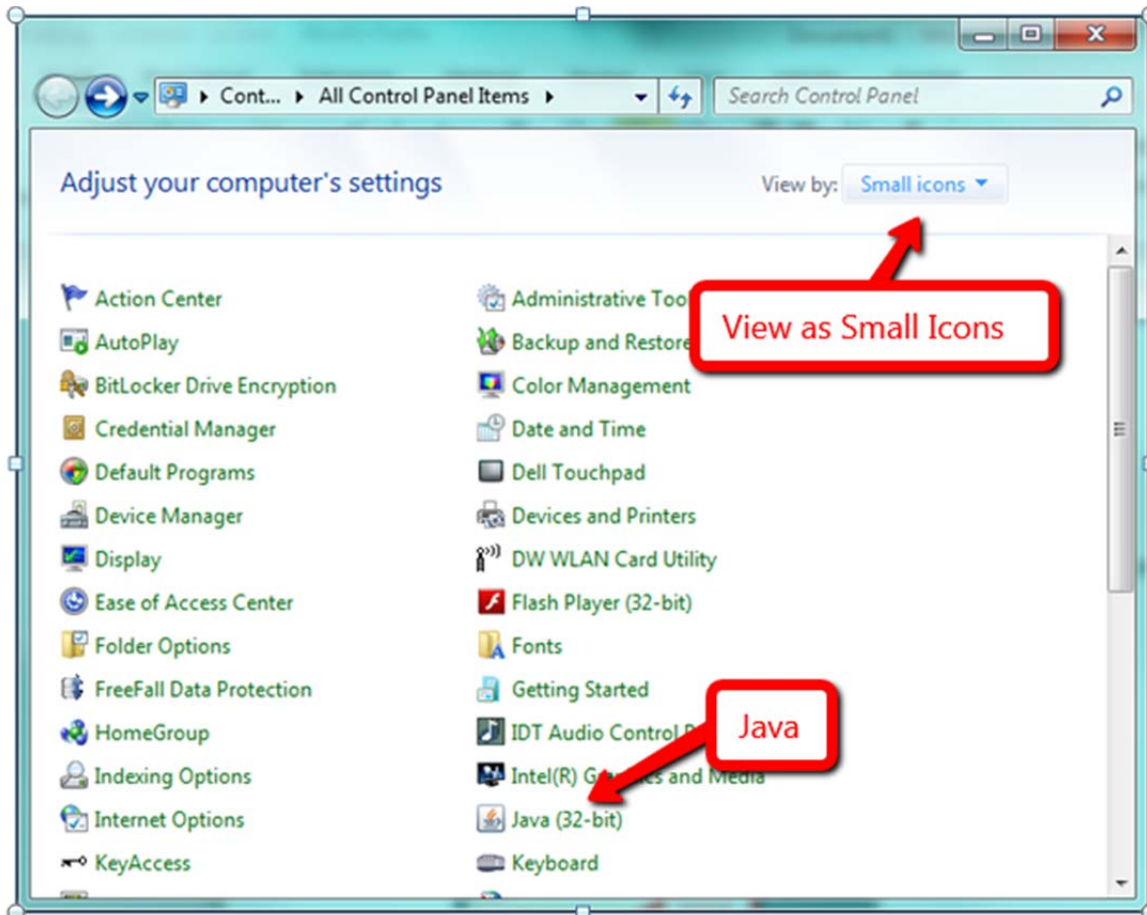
Cont... ▸ All Control Panel Items ▸

Search Control Panel

Adjust your computer's settings

View by: Small icons

View as Small Icons

Action Center
AutoPlay
BitLocker Drive Encryption
Credential Manager
Default Programs
Device Manager
Display
Ease of Access Center
Folder Options
FreeFall Data Protection
HomeGroup
Indexing Options
Internet Options
KeyAccess

Administrative Too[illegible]
Backup and Restore
Color Management
Date and Time
Dell Touchpad
Devices and Printers
DW WLAN Card Utility
Flash Player (32-bit)
Fonts
Getting Started
IDT Audio Control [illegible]
Intel(R) G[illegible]s and Media
Java (32-bit)
Keyboard

Java